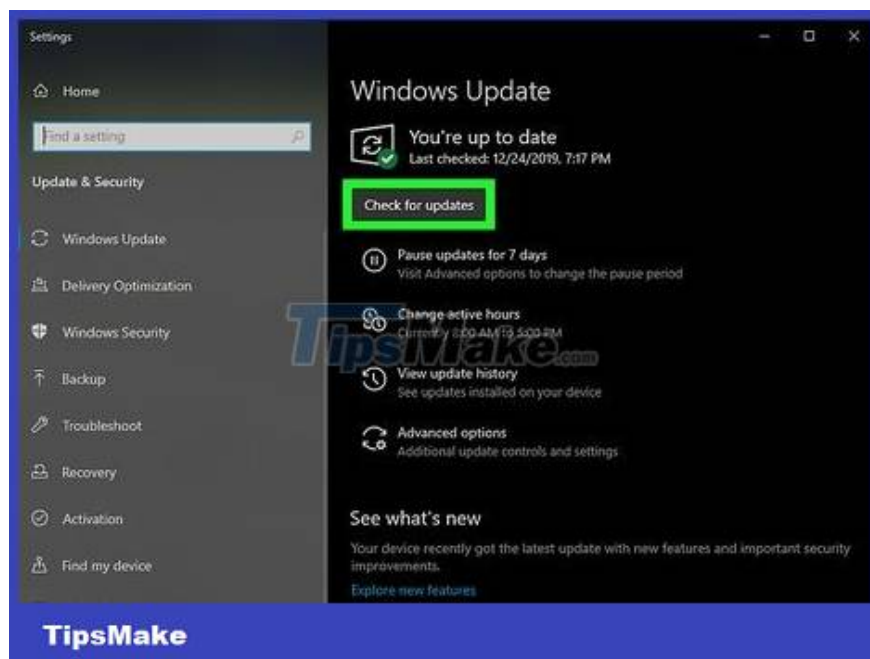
Settings

Home

Find a setting

Update & Security

Windows Update

Delivery Optimization

Windows Security

Backup

Troubleshoot

Recovery

Activation

Find my device

Windows Update

You're up to date
Last checked: 12/24/2019, 7:17 PM

Check for updates

Pause updates for 7 days
Visit Advanced options to change the pause period

Change active hours
Currently 8:00 AM to 5:00 PM

TipsMake.com

View update history
See updates installed on your device

Advanced options
Additional update controls and settings

See what's new

Your device recently got the latest update with new features and important security improvements.

Explore new features

TipsMake